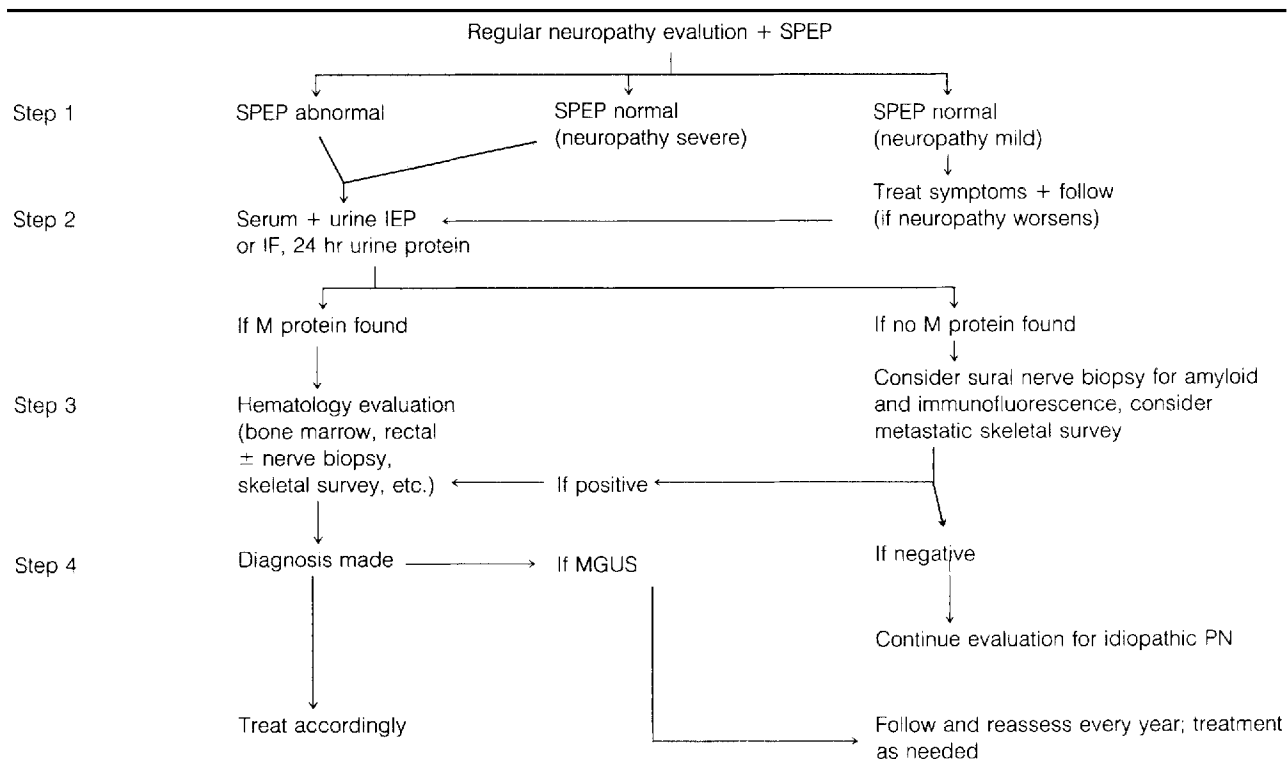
Regular neuropathy evalution + SPEP

Step 1

SPEP abnormal

SPEP normal (neuropathy severe)

SPEP normal (neuropathy mild)

Treat symptoms + follow (if neuropathy worsens)

Step 2

Serum + urine IEP or IF, 24 hr urine protein

If M protein found

If no M protein found

Consider sural nerve biopsy for amyloid and immunofluorescence, consider metastatic skeletal survey

Step 3

Hematology evaluation (bone marrow, rectal ± nerve biopsy, skeletal survey, etc.)

If positive

If negative

Step 4

Diagnosis made

If MGUS

Continue evaluation for idiopathic PN

Treat accordingly

Follow and reassess every year; treatment as needed